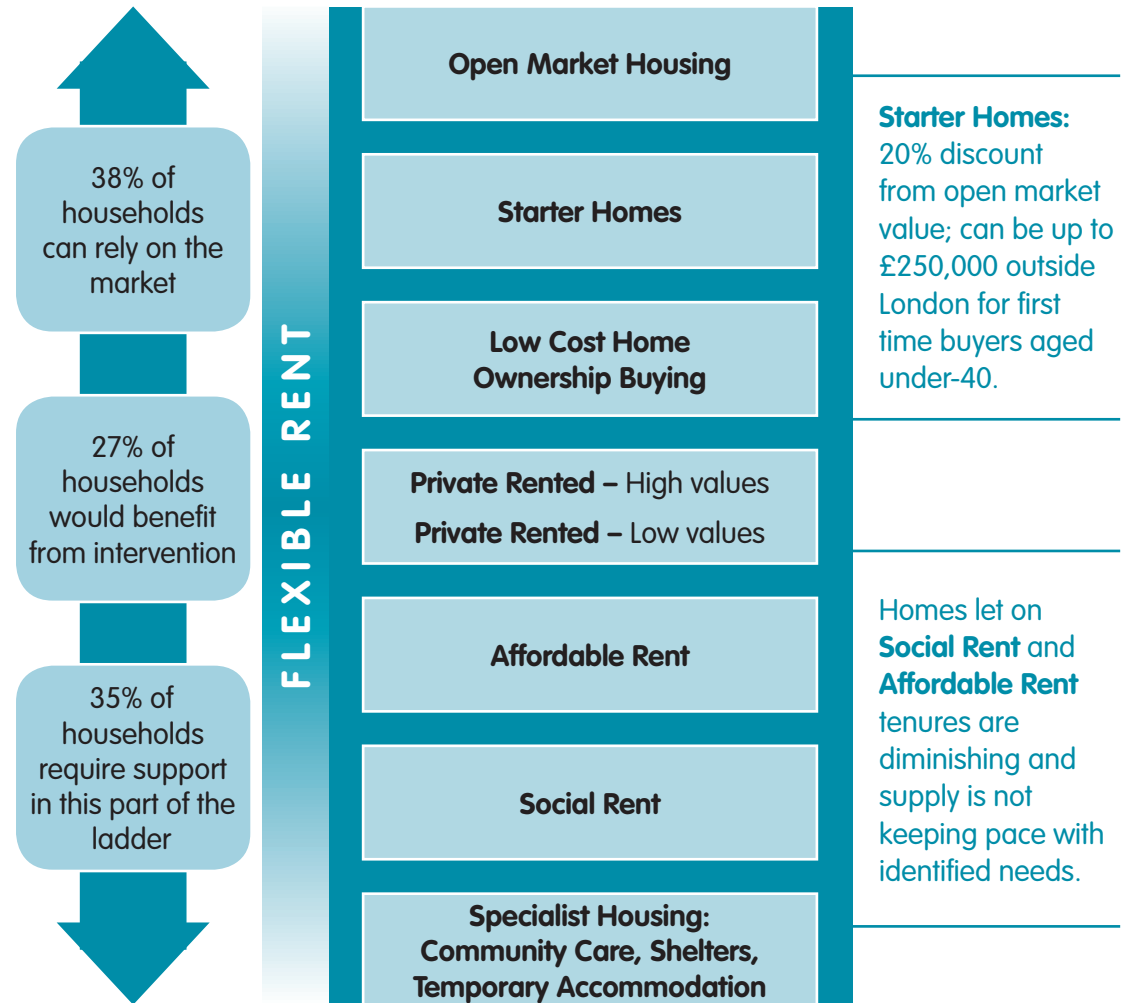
38% of households can rely on the market

27% of households would benefit from intervention

35% of households require support in this part of the ladder

FLEXIBLE RENT

Open Market Housing

Starter Homes

Low Cost Home Ownership Buying

**Private Rented –** High values

**Private Rented –** Low values

Affordable Rent

Social Rent

Specialist Housing: Community Care, Shelters, Temporary Accommodation

**Starter Homes:** 20% discount from open market value; can be up to £250,000 outside London for first time buyers aged under-40.

Homes let on **Social Rent** and **Affordable Rent** tenures are diminishing and supply is not keeping pace with identified needs.